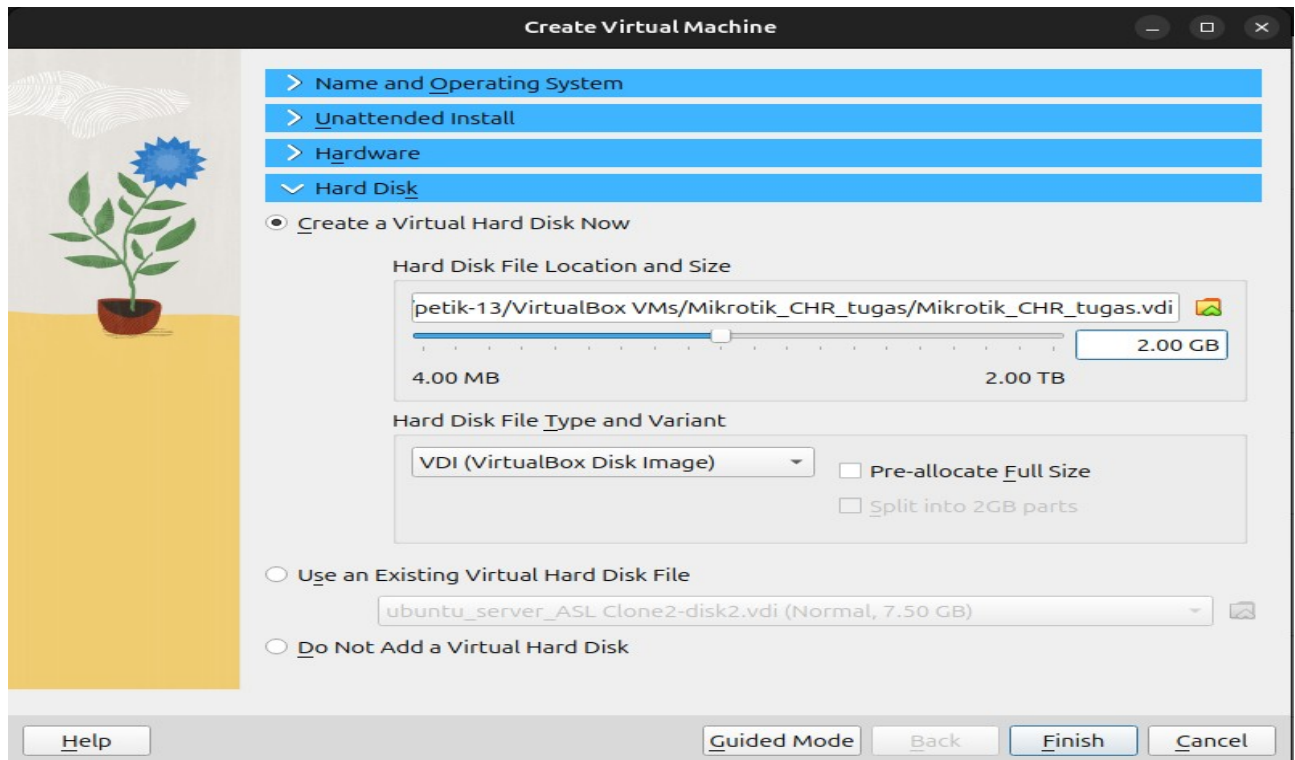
Create Virtual Machine

Name and Operating System

Unattended Install

Hardware

Hard Disk

Create a Virtual Hard Disk Now

Hard Disk File Location and Size

petik-13/VirtualBox VMs/Mikrotik_CHR_tugas/Mikrotik_CHR_tugas.vdi

2.00 GB

4.00 MB

2.00 TB

Hard Disk File Type and Variant

VDI (VirtualBox Disk Image)

Pre-allocate Full Size

Split into 2GB parts

Use an Existing Virtual Hard Disk File

ubuntu_server_ASL Clone2-disk2.vdi (Normal, 7.50 GB)

Do Not Add a Virtual Hard Disk

Help

Guided Mode

Back

Finish

Cancel